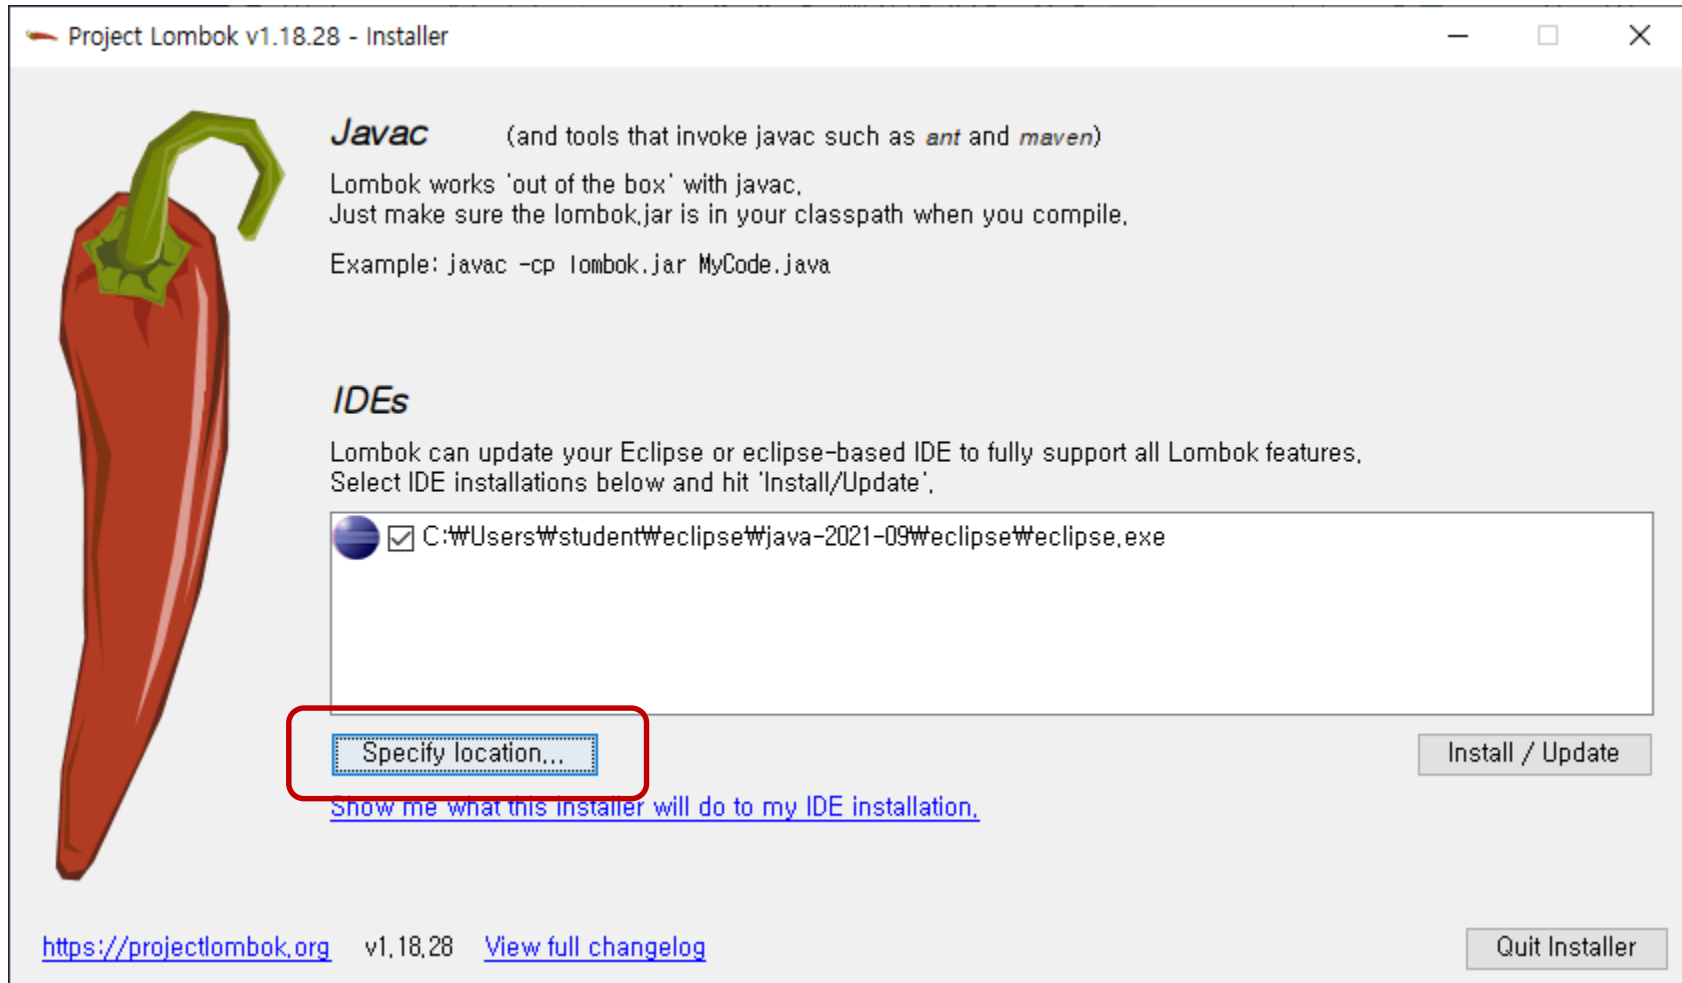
Project Lombok v1.18.28 - Installer

Javac (and tools that invoke javac such as ant and maven)

Lombok works 'out of the box' with javac.
Just make sure the lombok.jar is in your classpath when you compile.

Example: javac -cp lombok.jar MyCode.java

IDEs

Lombok can update your Eclipse or eclipse-based IDE to fully support all Lombok features.
Select IDE installations below and hit 'Install/Update'.

C:₩Users₩student₩eclipse₩java-2021-09₩eclipse₩eclipse.exe

Specify location...

Install / Update

Show me what this installer will do to my IDE installation.

https://projectlombok.org v1.18.28 View full changelog

Quit Installer